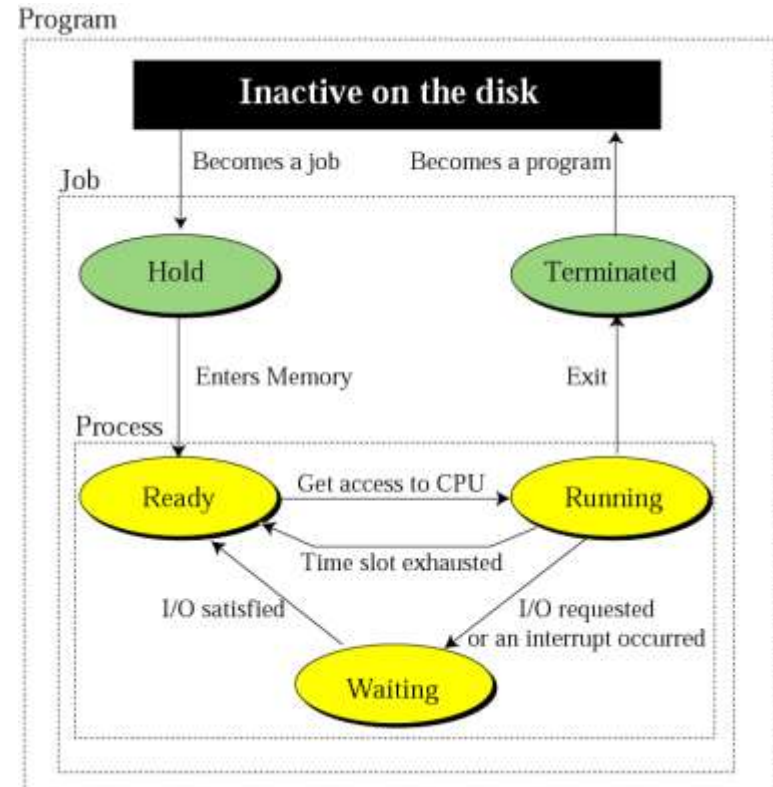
Program

Inactive on the disk

Becomes a job

Becomes a program

Job

Hold

Terminated

Enters Memory

Exit

Process

Ready

Get access to CPU

Running

Time slot exhausted

I/O satisfied

I/O requested or an interrupt occurred

Waiting